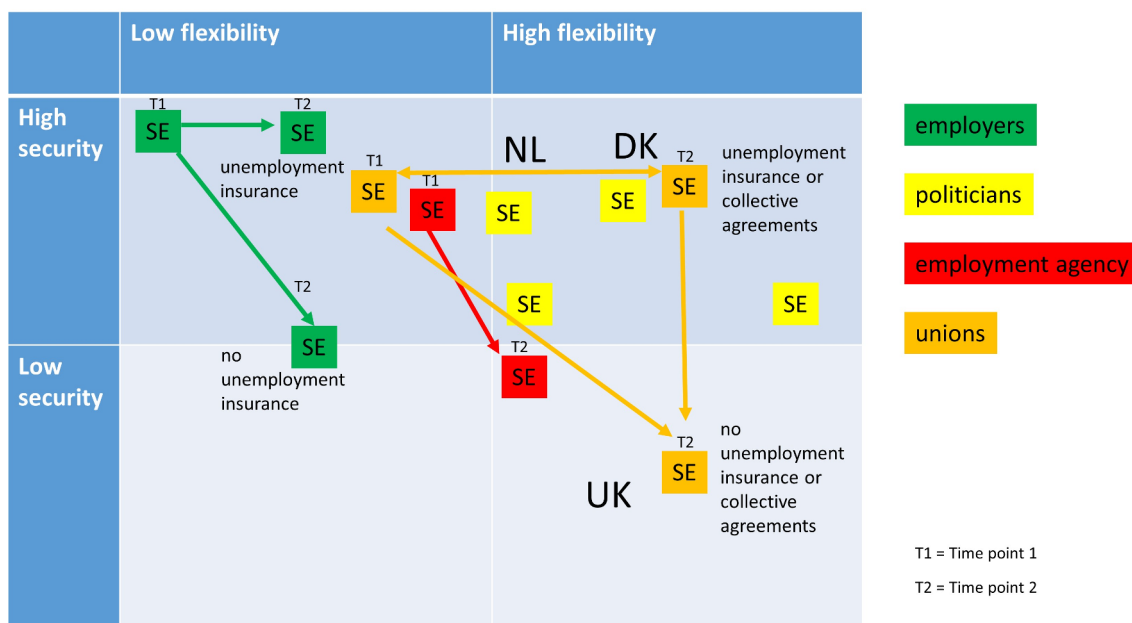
| | Low flexibility | High flexibility |
|---|---|---|
| High security | | |
| Low security | | |

T1 SE → T2 SE
unemployment insurance

T1 SE

T1 SE

SE

NL

DK

SE

T2 SE
unemployment insurance or collective agreements

T2 SE
no unemployment insurance

SE

SE

T2 SE

T2 SE
no unemployment insurance or collective agreements

UK

employers

politicians

employment agency

unions

T1 = Time point 1

T2 = Time point 2